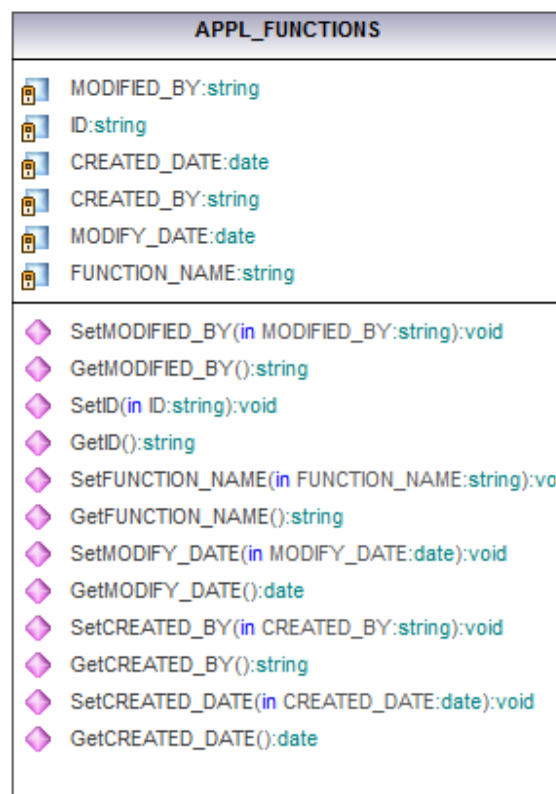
APPL_FUNCTIONS

MODIFIED_BY:string
ID:string
CREATED_DATE:date
CREATED_BY:string
MODIFY_DATE:date
FUNCTION_NAME:string

SetMODIFIED_BY(in MODIFIED_BY:string):void
GetMODIFIED_BY():string
SetID(in ID:string):void
GetID():string
SetFUNCTION_NAME(in FUNCTION_NAME:string):vo
GetFUNCTION_NAME():string
SetMODIFY_DATE(in MODIFY_DATE:date):void
GetMODIFY_DATE():date
SetCREATED_BY(in CREATED_BY:string):void
GetCREATED_BY():string
SetCREATED_DATE(in CREATED_DATE:date):void
GetCREATED_DATE():date